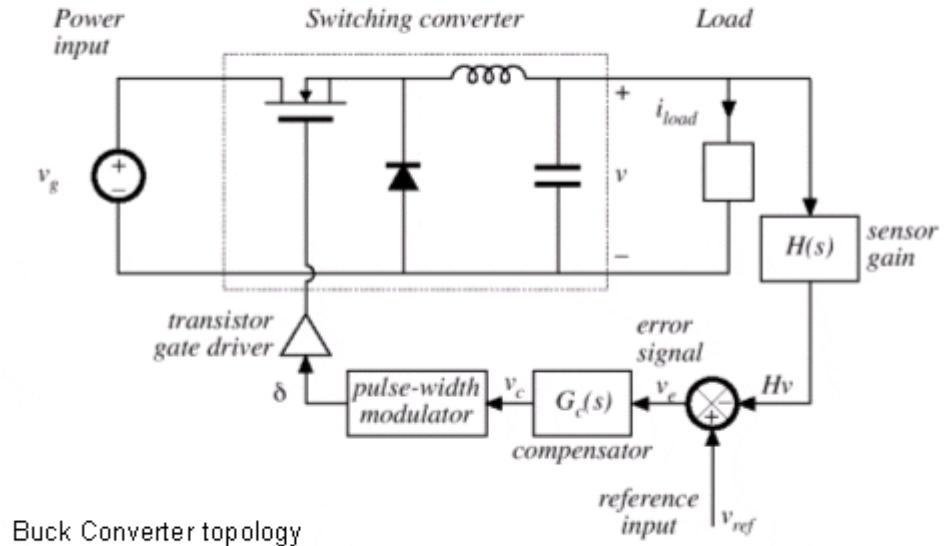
Power input

Switching converter

Load

$v_g$

+

–

+

$v$

–

$i_{load}$

$H(s)$

sensor gain

transistor gate driver

error signal

δ

pulse-width modulator

$v_c$

$G_c(s)$

$v_e$

$Hv$

compensator

reference input

$v_{ref}$

Buck Converter topology